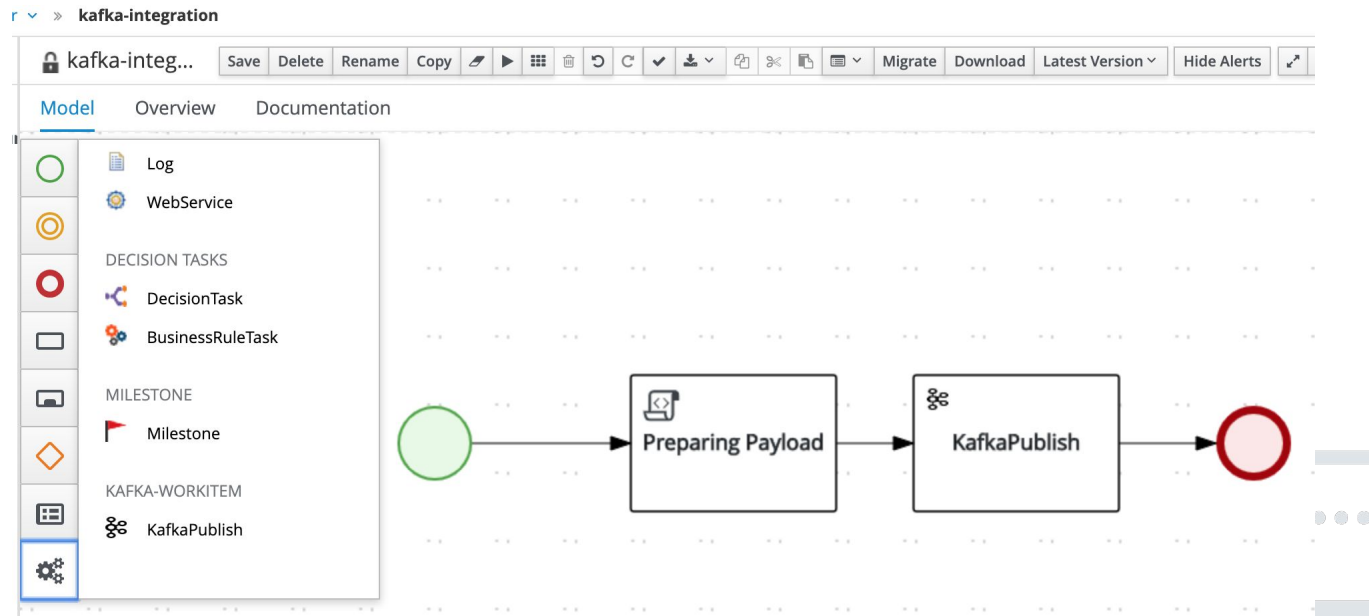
r » kafka-integration

kafka-integ... Save Delete Rename Copy Migrate Download Latest Version Hide Alerts

Model Overview Documentation

Log
WebService

DECISION TASKS
DecisionTask
BusinessRuleTask

MILESTONE
Milestone

KAFKA-WORKITEM
KafkaPublish

Preparing Payload

KafkaPublish